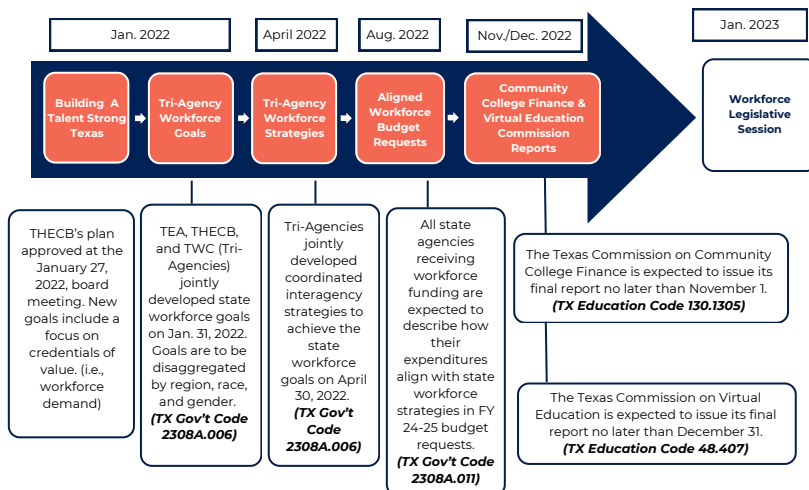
Jan. 2022

April 2022

Aug. 2022

Nov./Dec. 2022

Jan. 2023

Building A Talent Strong Texas

Tri-Agency Workforce Goals

Tri-Agency Workforce Strategies

Aligned Workforce Budget Requests

Community College Finance & Virtual Education Commission Reports

Workforce Legislative Session

THECB's plan approved at the January 27, 2022, board meeting. New goals include a focus on credentials of value. (i.e., workforce demand)

TEA, THECB, and TWC (Tri-Agencies) jointly developed state workforce goals on Jan. 31, 2022. Goals are to be disaggregated by region, race, and gender. *(TX Gov't Code 2308A.006)*

Tri-Agencies jointly developed coordinated interagency strategies to achieve the state workforce goals on April 30, 2022. *(TX Gov't Code 2308A.006)*

All state agencies receiving workforce funding are expected to describe how their expenditures align with state workforce strategies in FY 24-25 budget requests. *(TX Gov't Code 2308A.011)*

The Texas Commission on Community College Finance is expected to issue its final report no later than November 1. *(TX Education Code 130.1305)*

The Texas Commission on Virtual Education is expected to issue its final report no later than December 31. *(TX Education Code 48.407)*